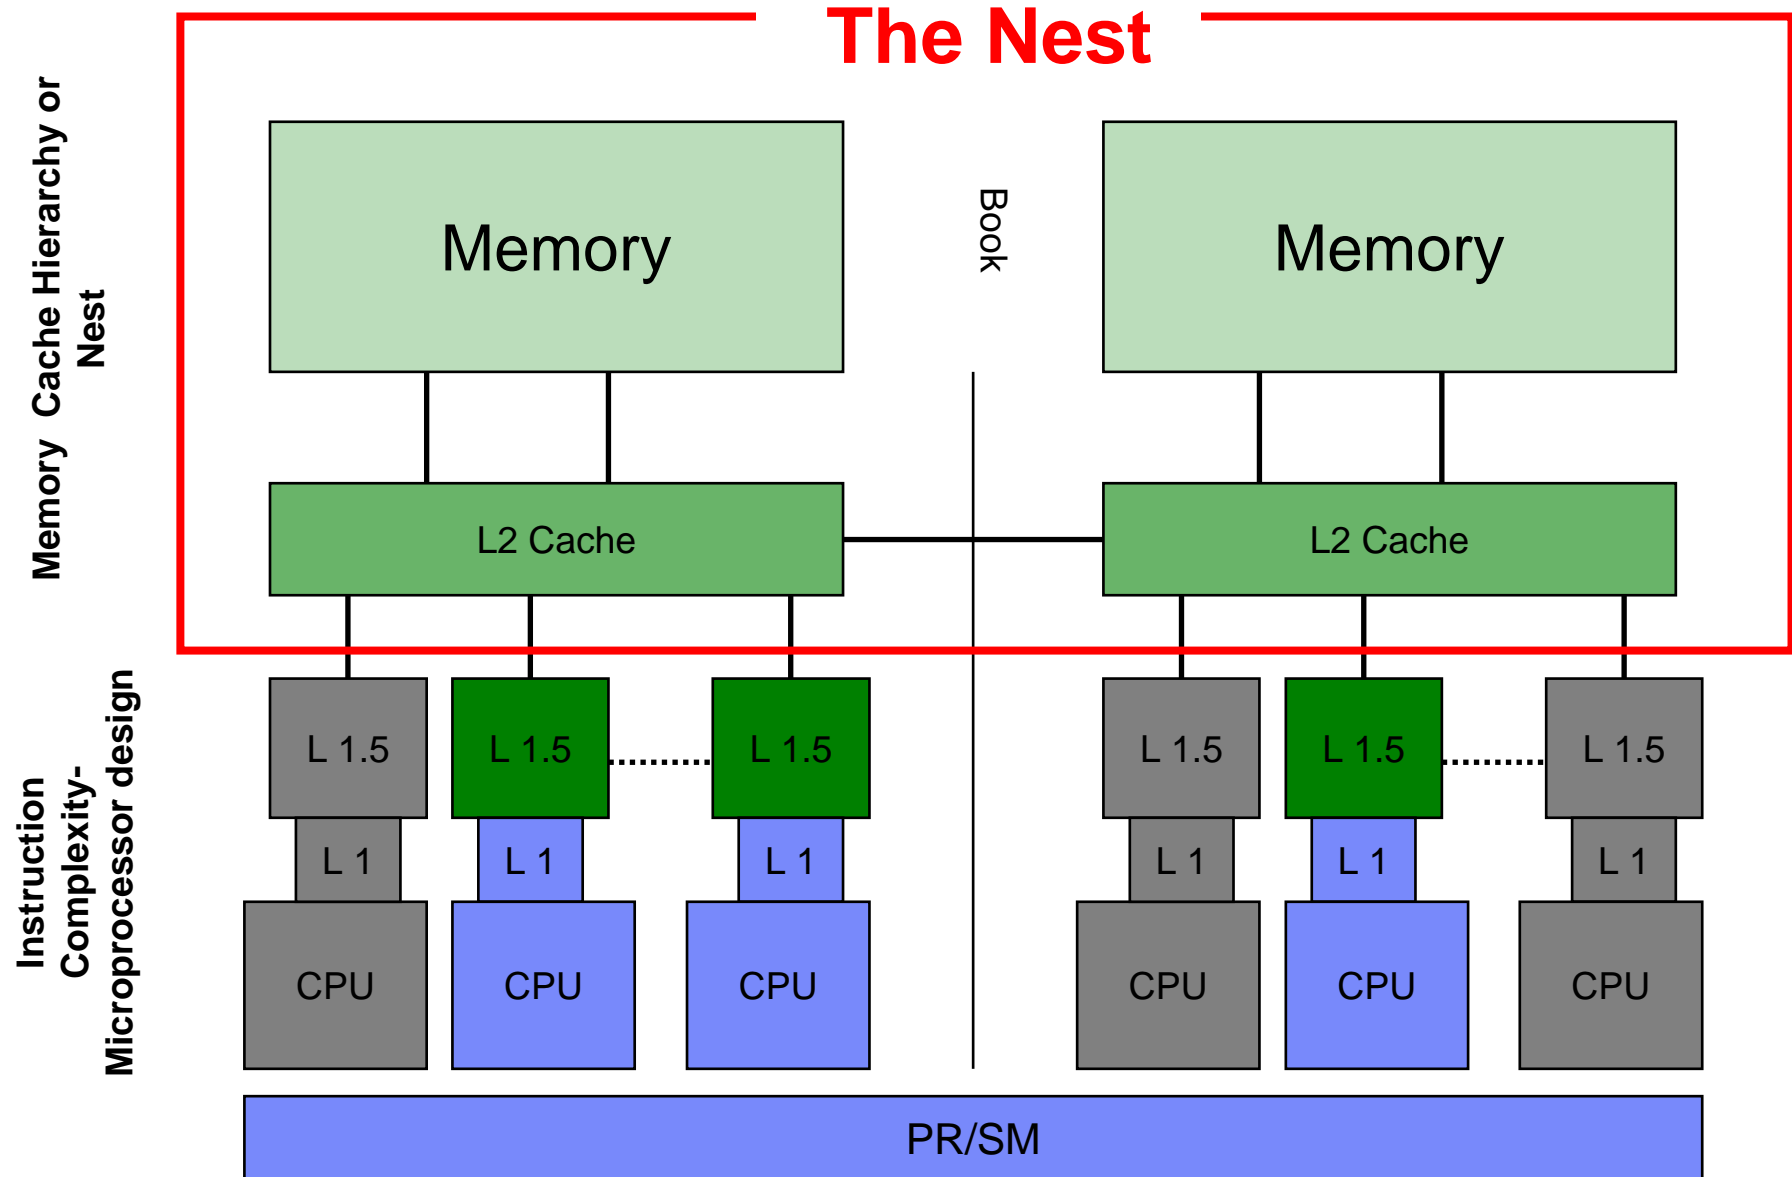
The Nest

Memory Cache Hierarchy or Nest

Memory

Book

Memory

L2 Cache

L2 Cache

Instruction Complexity-Microprocessor design

L 1.5

L 1.5

L 1.5

L 1.5

L 1.5

L 1.5

L 1

L 1

L 1

L 1

L 1

L 1

CPU

CPU

CPU

CPU

CPU

CPU

PR/SM